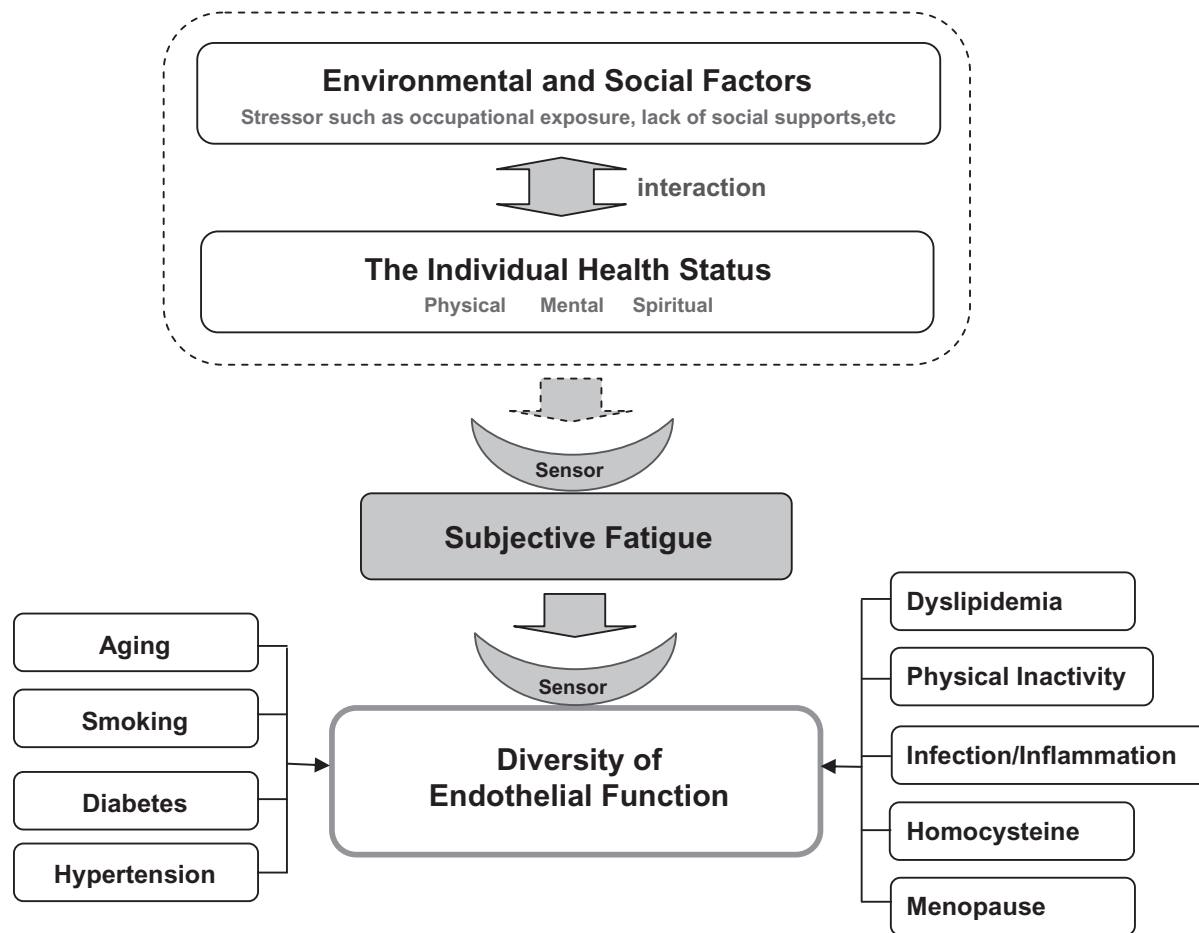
Environmental and Social Factors
Stressor such as occupational exposure, lack of social supports,etc

interaction

The Individual Health Status
Physical Mental Spiritual

Sensor

Subjective Fatigue

Sensor

Aging
Smoking
Diabetes
Hypertension

Diversity of Endothelial Function

Dyslipidemia
Physical Inactivity
Infection/Inflammation
Homocysteine
Menopause